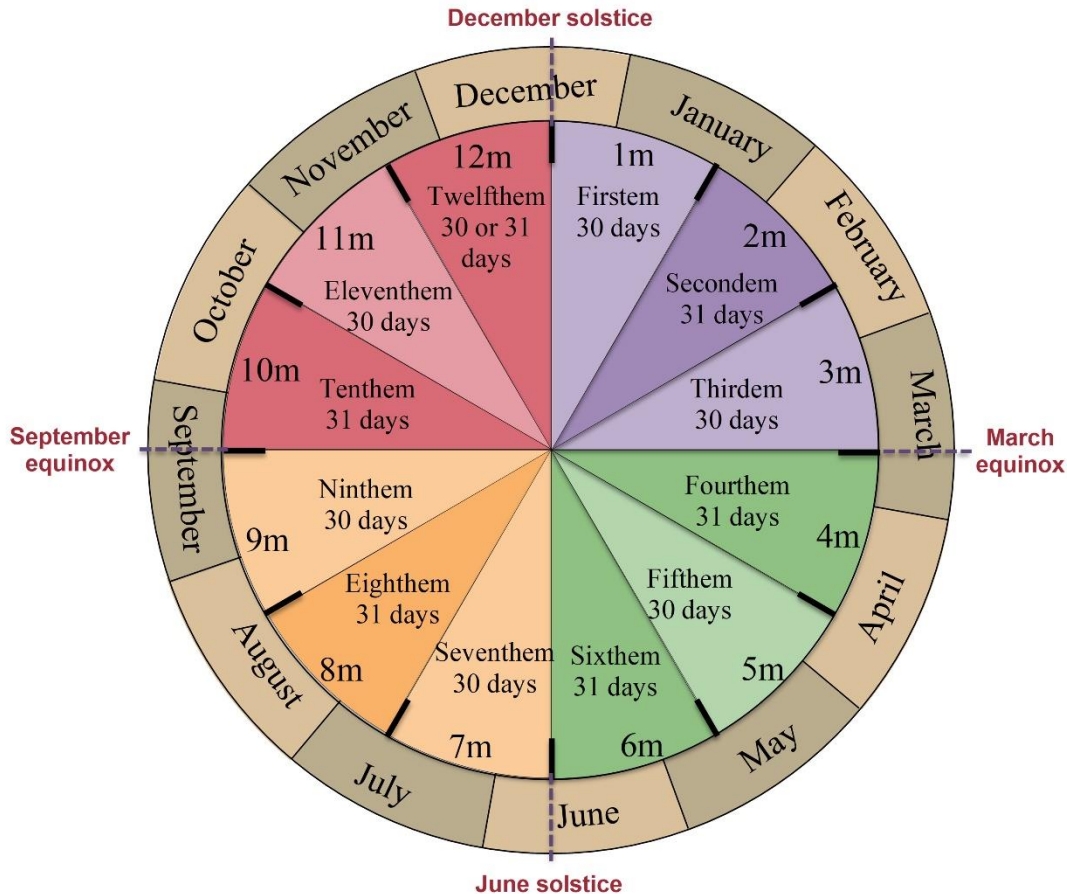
December solstice

December
January
February
March
April
May
June
July
August
September
October
November

1m
Firstem
30 days

2m
Secondem
31 days

3m
Thirdem
30 days

4m
Fourthem
31 days

5m
Fifthem
30 days

6m
Sixthem
31 days

7m
Seventhem
30 days

8m
Eighthem
31 days

9m
Ninthem
30 days

10m
Tenthem
31 days

11m
Eleventhem
30 days

12m
Twelfthem
30 or 31 days

March equinox
September equinox
June solstice